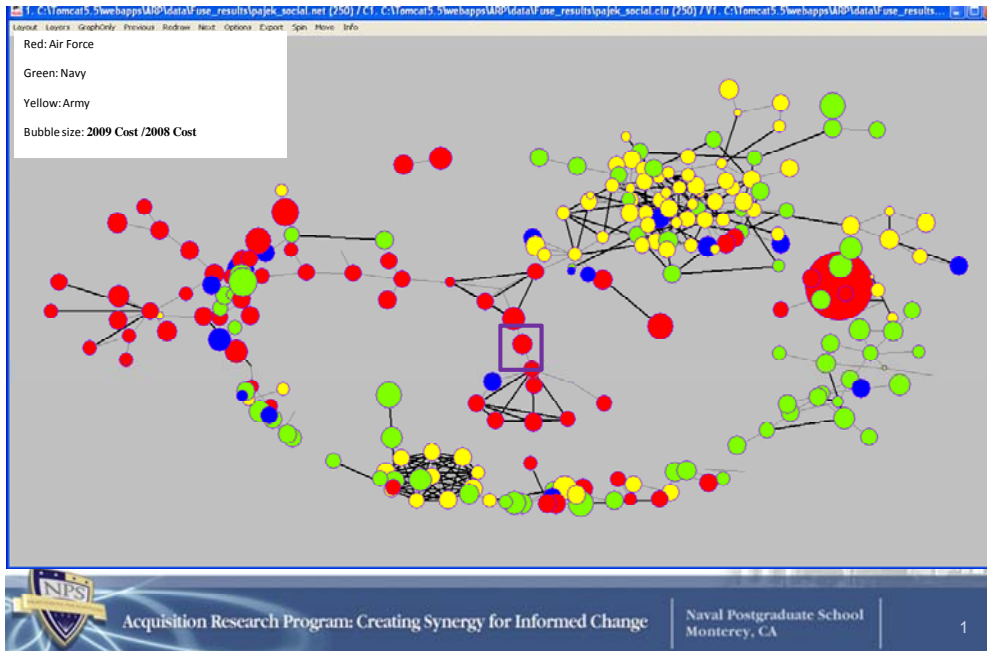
1. C:\Tomcat5.5\webapps\AIP\data\Fuse_results\pajek_social.net (250) / C1. C:\Tomcat5.5\webapps\AIP\data\Fuse_results\pajek_social.clu (250) / V1. C:\Tomcat5.5\webapps\AIP\data\Fuse_results...

Layout Layers GraphOnly Previous Redraw Next Options Export Spin Move Info

Red: Air Force

Green: Navy

Yellow: Army

Bubble size: 2009 Cost /2008 Cost

NPS

Acquisition Research Program: Creating Synergy for Informed Change

Naval Postgraduate School
Monterey, CA

1